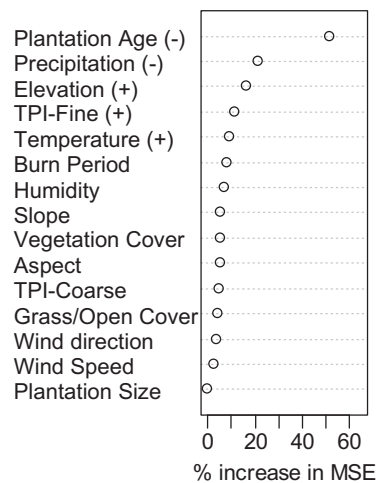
Plantation Age (-)
Precipitation (-)
Elevation (+)
TPI-Fine (+)
Temperature (+)
Burn Period
Humidity
Slope
Vegetation Cover
Aspect
TPI-Coarse
Grass/Open Cover
Wind direction
Wind Speed
Plantation Size

0 20 40 60
% increase in MSE